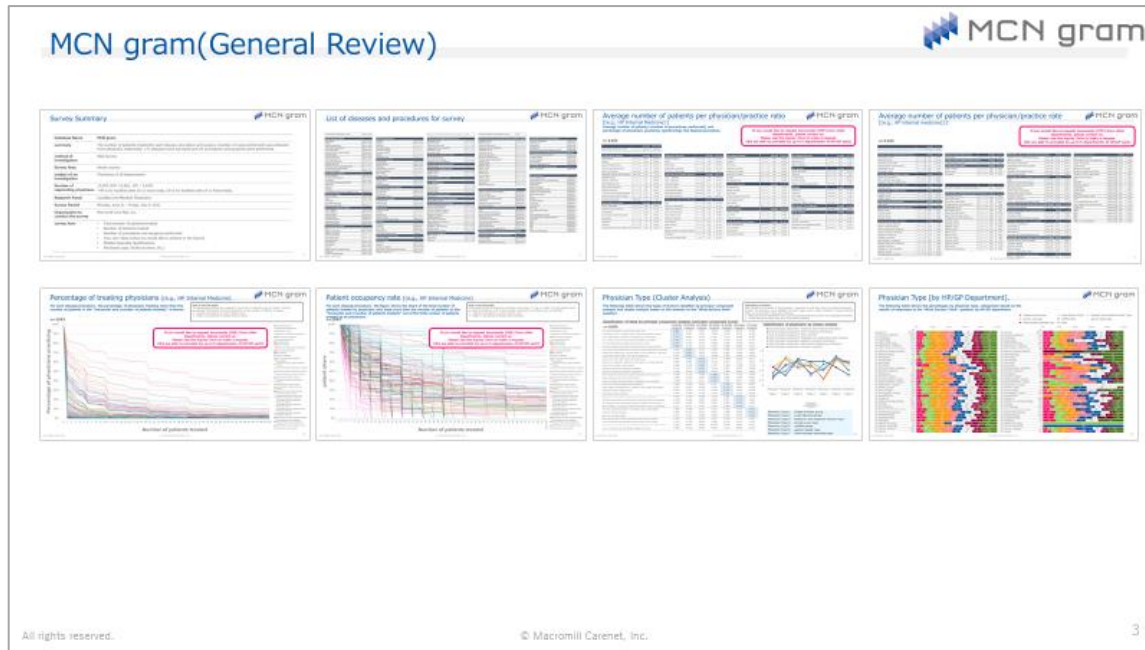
MCN gram(General Review)

MCN gram

Survey Summary

MCN gram

List of diseases and procedures for survey

MCN gram

Average number of patients per physician/practice ratio

MCN gram

Average number of patients per physician/practice rate

MCN gram

Percentage of treating physicians (e.g., HP Internal Medicine)

MCN gram

Patient occupancy rate (e.g., HP Internal Medicine)

MCN gram

Physician Type (Cluster Analysis)

MCN gram

Physician Type (by HP/GP Department)

MCN gram

All rights reserved.

© Macromill Carenet, Inc.

3